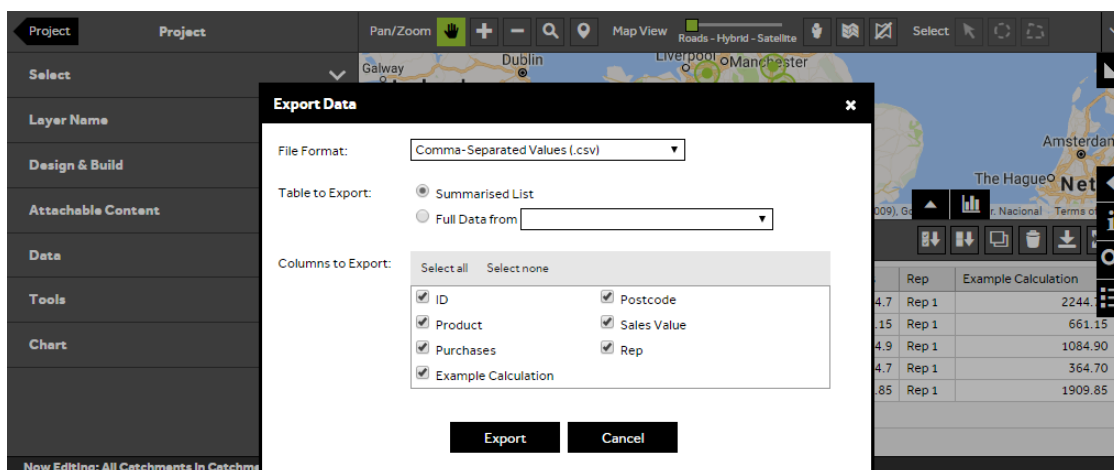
Project Project

Select

Layer Name

Design & Build

Attachable Content

Data

Tools

Chart

Now Editing: All Catchments in Catchm

Pan/Zoom Map View Roads - Hybrid - Satellite Select

Galway Dublin Liverpool Manchester

Amsterdam

The Hague Net

009), Go r. Nacional Terms o

| Rep | Example Calculation |
|---|---|
| Rep 1 | 2244. |
| Rep 1 | 661.15 |
| Rep 1 | 1084.90 |
| Rep 1 | 364.70 |
| Rep 1 | 1909.85 |

Export Data

File Format: Comma-Separated Values (.csv)

Table to Export: Summarised List

Full Data from

Columns to Export: Select all Select none

ID
Postcode
Product
Sales Value
Purchases
Rep
Example Calculation

Export Cancel